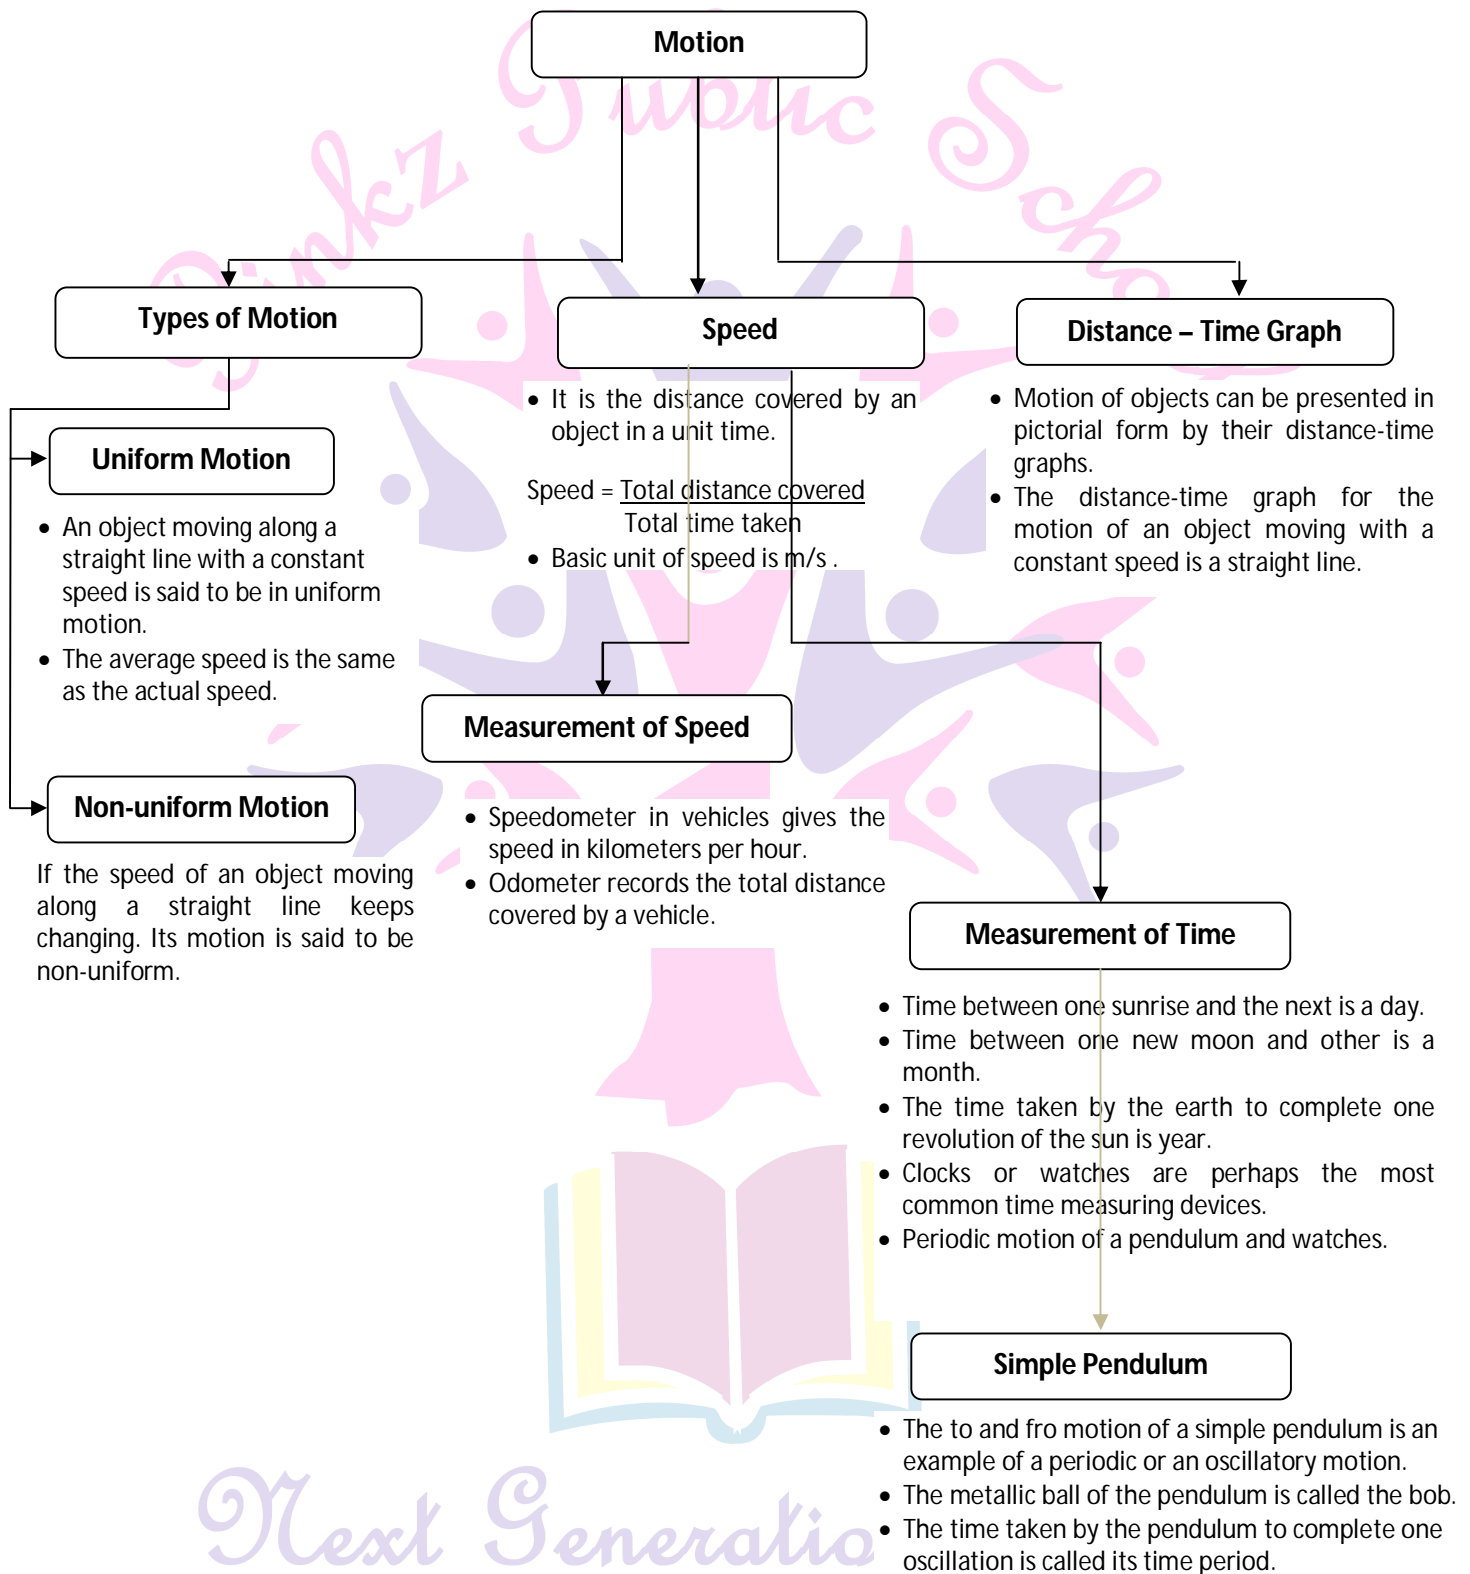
Motion

Types of Motion

Speed

Distance – Time Graph

Uniform Motion

- An object moving along a straight line with a constant speed is said to be in uniform motion.
- The average speed is the same as the actual speed.

Non-uniform Motion

If the speed of an object moving along a straight line keeps changing. Its motion is said to be non-uniform.

- It is the distance covered by an object in a unit time.

Speed = $\frac{\text{Total distance covered}}{\text{Total time taken}}$

- Basic unit of speed is m/s .

- Motion of objects can be presented in pictorial form by their distance-time graphs.
- The distance-time graph for the motion of an object moving with a constant speed is a straight line.

Measurement of Speed

- Speedometer in vehicles gives the speed in kilometers per hour.
- Odometer records the total distance covered by a vehicle.

Measurement of Time

- Time between one sunrise and the next is a day.
- Time between one new moon and other is a month.
- The time taken by the earth to complete one revolution of the sun is year.
- Clocks or watches are perhaps the most common time measuring devices.
- Periodic motion of a pendulum and watches.

Simple Pendulum

- The to and fro motion of a simple pendulum is an example of a periodic or an oscillatory motion.
- The metallic ball of the pendulum is called the bob.
- The time taken by the pendulum to complete one oscillation is called its time period.

Pinkz Public School

Next Generatio